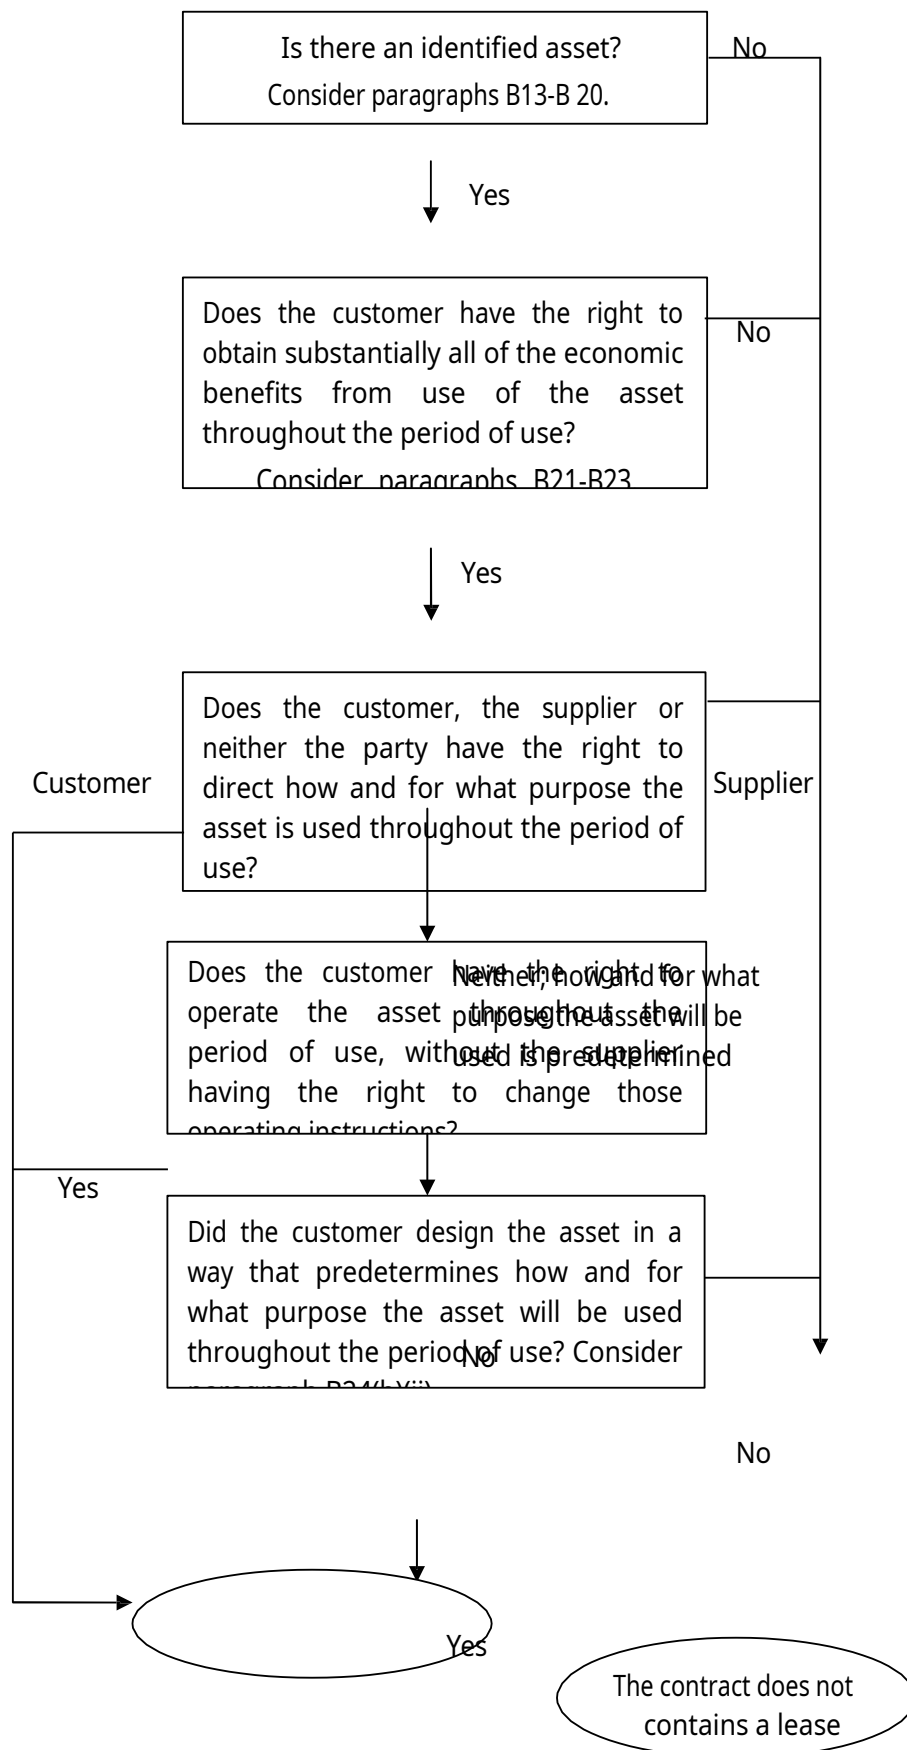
Is there an identified asset?
Consider paragraphs B13-B 20.

No

Yes

Does the customer have the right to obtain substantially all of the economic benefits from use of the asset throughout the period of use?
Consider paragraphs B21-B23

No

Yes

Does the customer, the supplier or neither the party have the right to direct how and for what purpose the asset is used throughout the period of use?

Customer

Supplier

Neither; how and for what purpose the asset will be used is predetermined

Does the customer have the right to operate the asset throughout the period of use, without the supplier having the right to change those operating instructions?

Yes

Did the customer design the asset in a way that predetermines how and for what purpose the asset will be used throughout the period of use? Consider paragraph B24(b)(ii)

No

No

Yes

The contract does not contains a lease